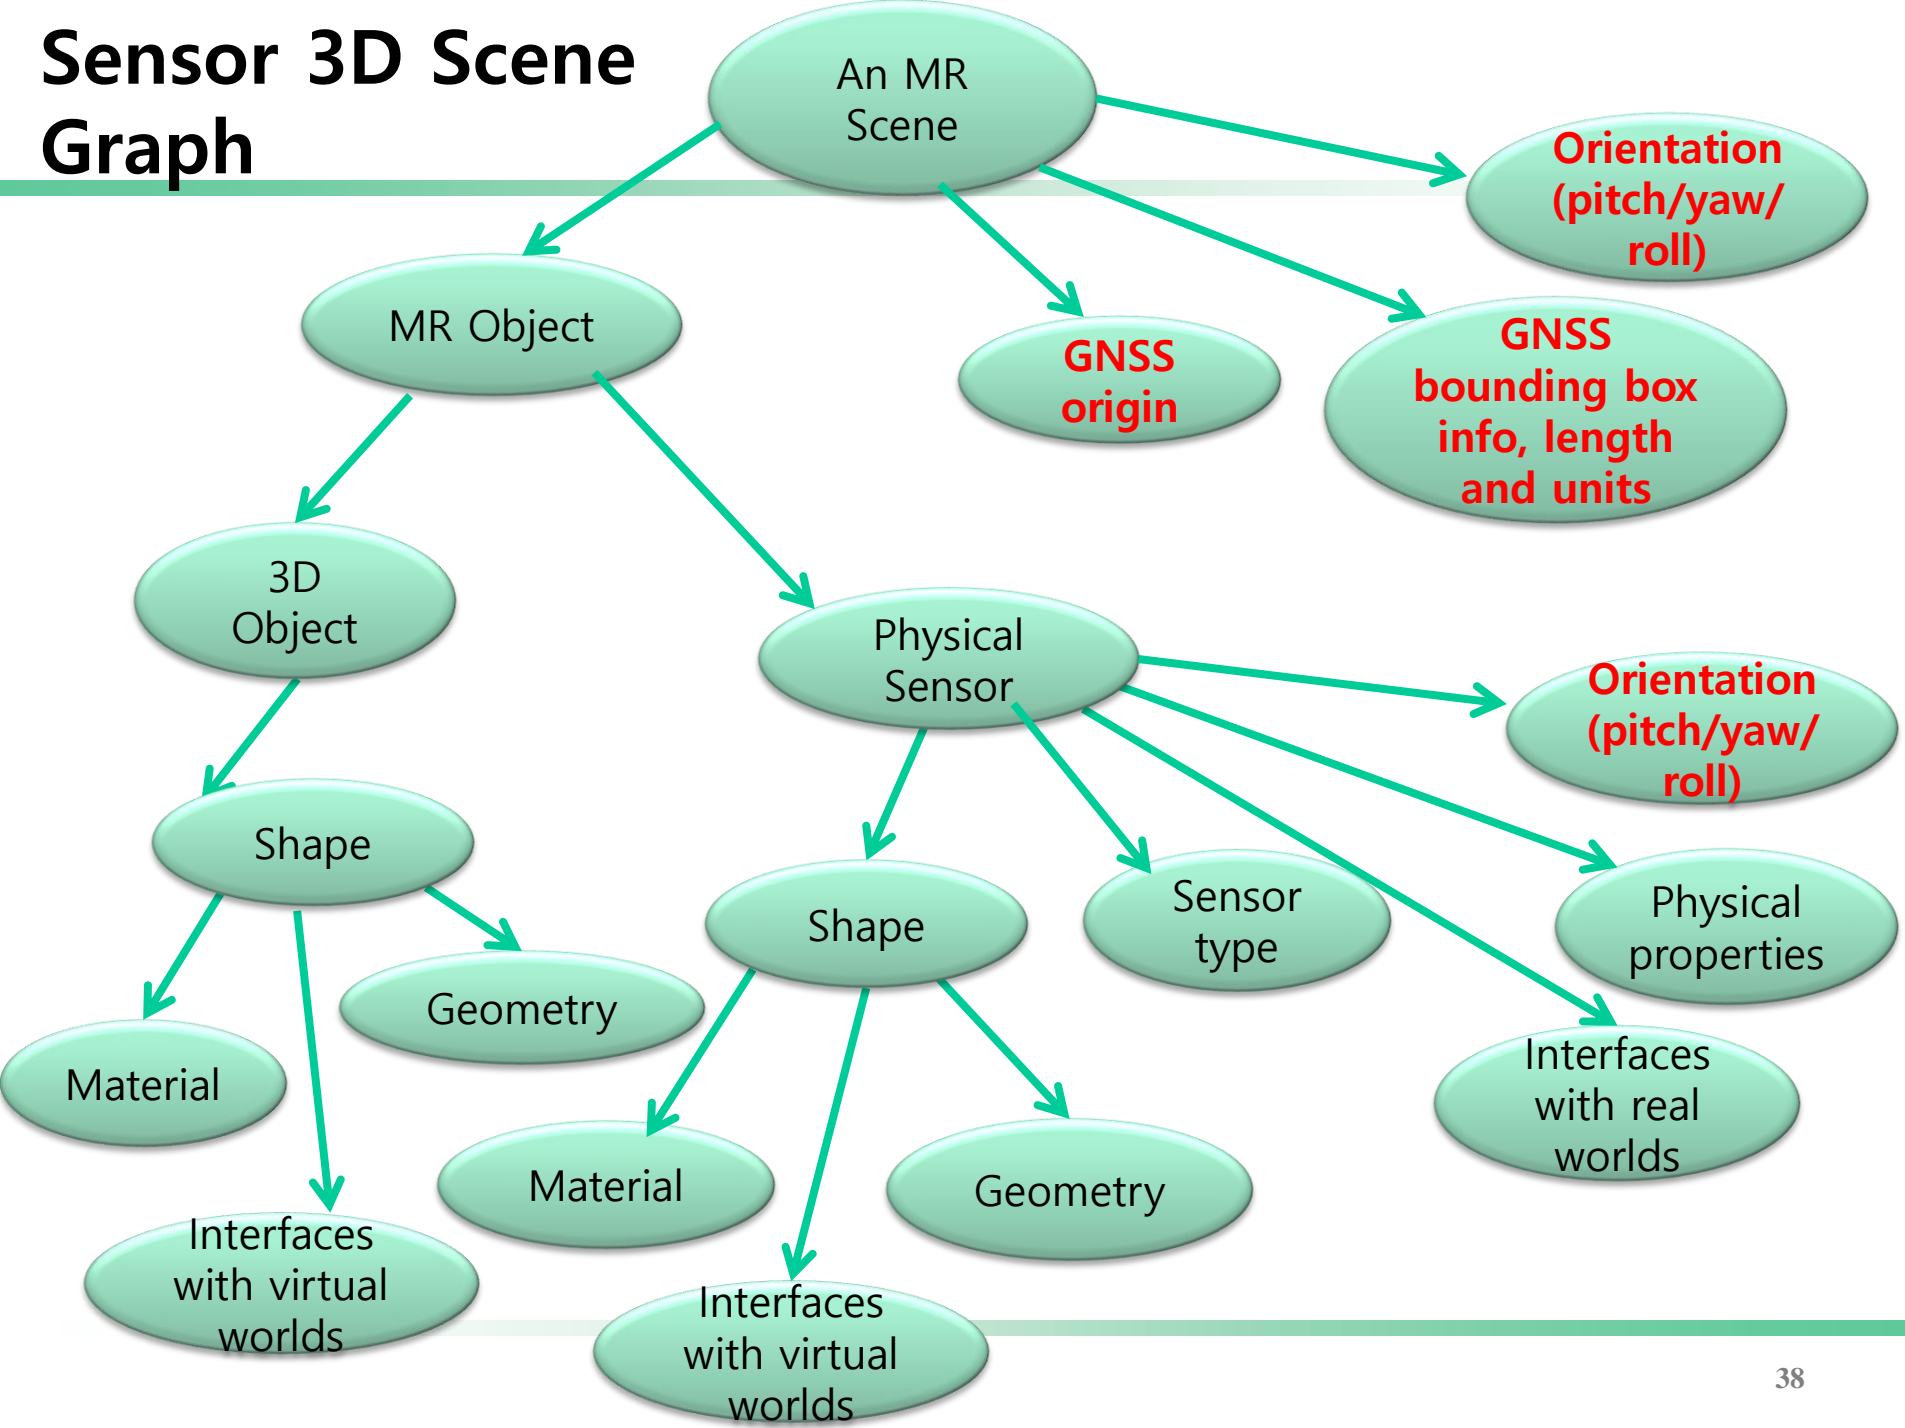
Sensor 3D Scene Graph

An MR Scene

Orientation (pitch/yaw/ roll)

MR Object

GNSS origin

GNSS bounding box info, length and units

3D Object

Physical Sensor

Orientation (pitch/yaw/ roll)

Shape

Shape

Sensor type

Physical properties

Geometry

Material

Interfaces with real worlds

Material

Geometry

Interfaces with virtual worlds

Interfaces with virtual worlds

38